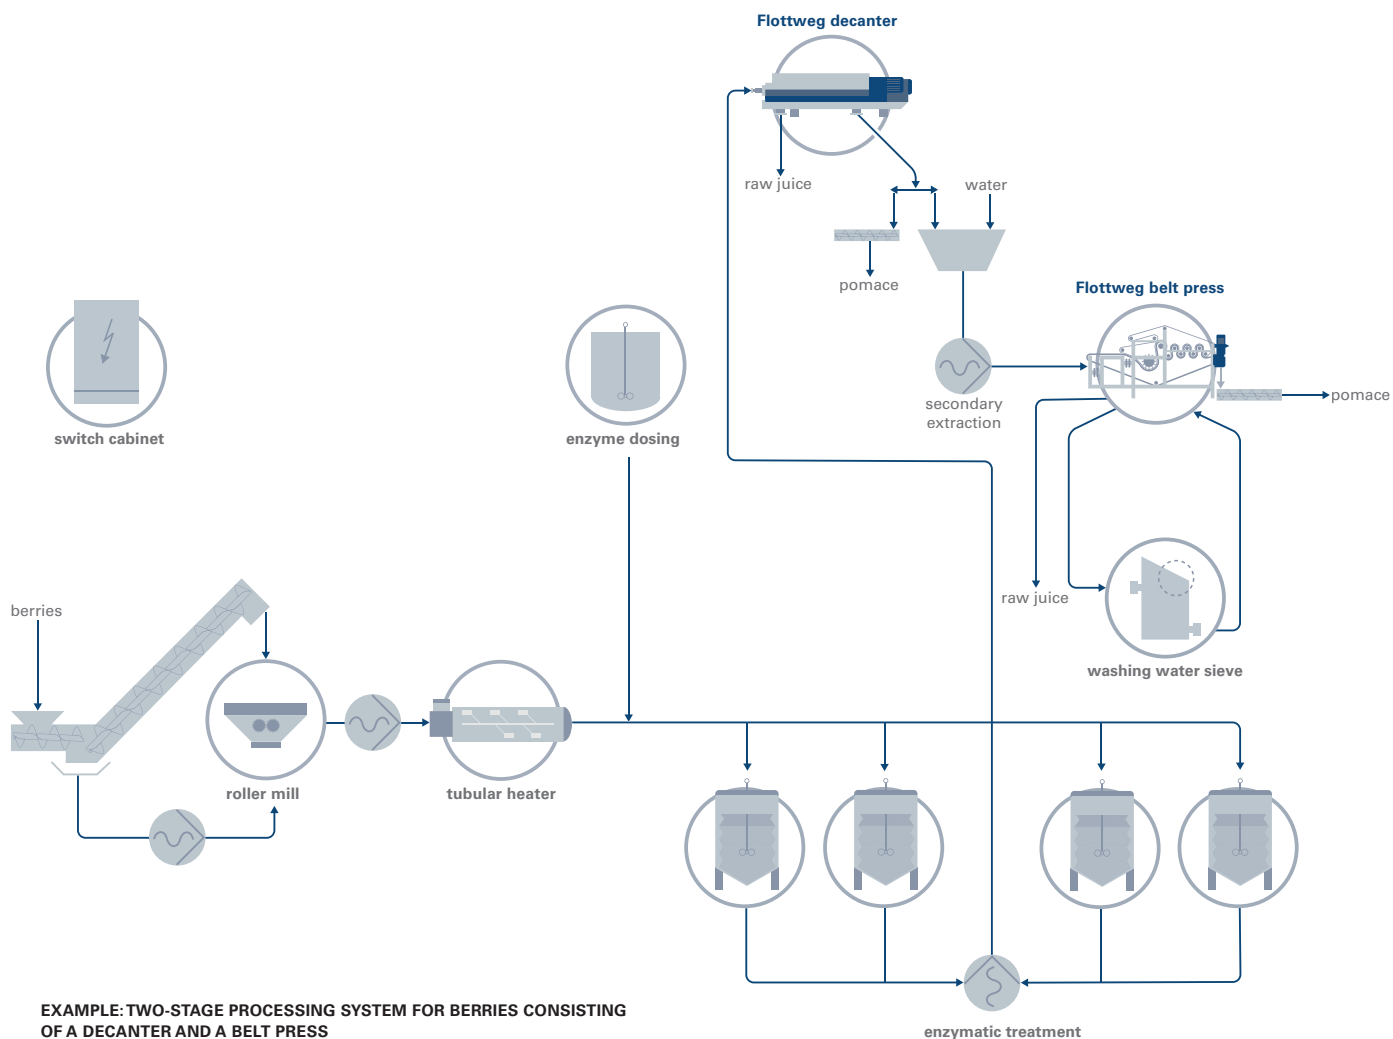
Flottweg decanter

raw juice

water

pomace

Flottweg belt press

secondary extraction

pomace

switch cabinet

enzyme dosing

raw juice

washing water sieve

berries

roller mill

tubular heater

EXAMPLE: TWO-STAGE PROCESSING SYSTEM FOR BERRIES CONSISTING OF A DECANTER AND A BELT PRESS

enzymatic treatment